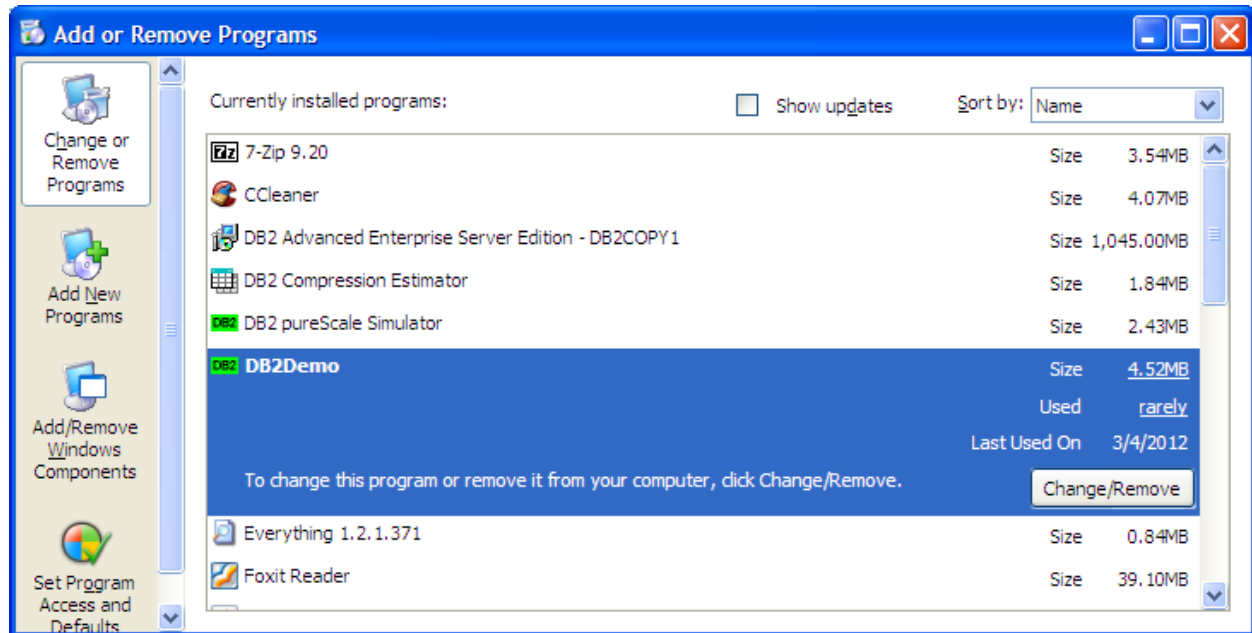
Add or Remove Programs

Change or Remove Programs

Add New Programs

Add/Remove Windows Components

Set Program Access and Defaults

Currently installed programs:

Show updates

Sort by: Name

| | | |
|---|---|---|
| 7z 7-Zip 9.20 | Size | 3.54MB |
| CCleaner | Size | 4.07MB |
| DB2 Advanced Enterprise Server Edition - DB2COPY1 | Size | 1,045.00MB |
| DB2 Compression Estimator | Size | 1.84MB |
| DB2 DB2 pureScale Simulator | Size | 2.43MB |
| DB2 DB2Demo | Size | 4.52MB |
| | Used | rarely |
| | Last Used On | 3/4/2012 |
| To change this program or remove it from your computer, click Change/Remove. | | Change/Remove |
| Everything 1.2.1.371 | Size | 0.84MB |
| Foxit Reader | Size | 39.10MB |